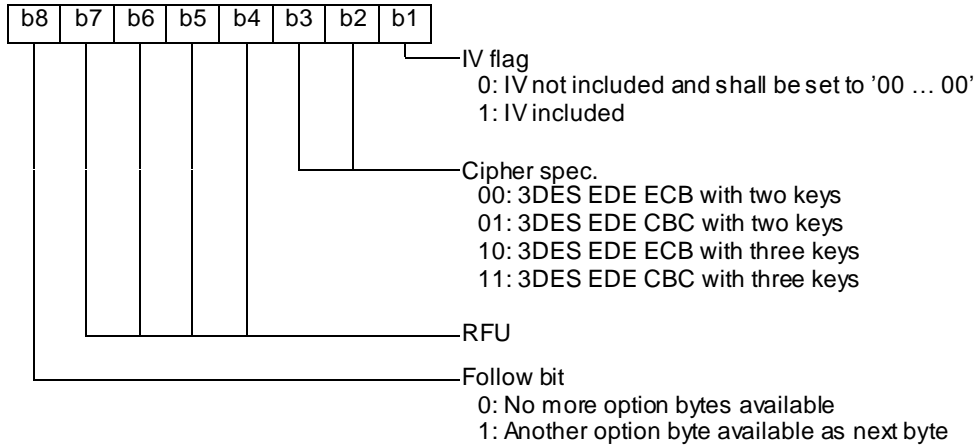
| b8 | b7 | b6 | b5 | b4 | b3 | b2 | b1 |
|---|---|---|---|---|---|---|---|

IV flag
0: IV not included and shall be set to '00 … 00'
1: IV included

Cipher spec.
00: 3DES EDE ECB with two keys
01: 3DES EDE CBC with two keys
10: 3DES EDE ECB with three keys
11: 3DES EDE CBC with three keys

RFU

Follow bit
0: No more option bytes available
1: Another option byte available as next byte